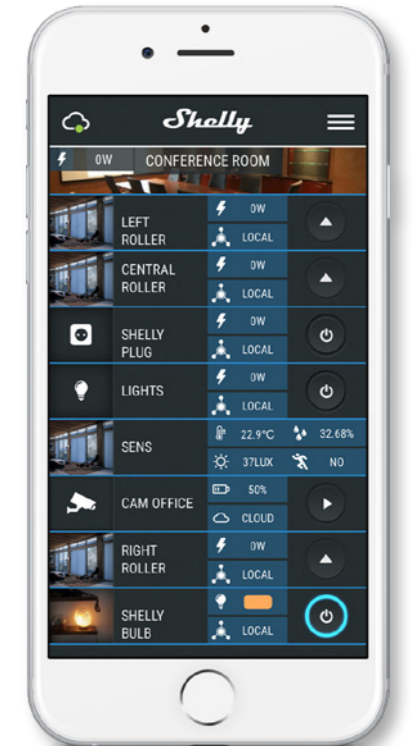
Shelly

0W CONFERENCE ROOM

LEFT ROLLER
0W
LOCAL

CENTRAL ROLLER
0W
LOCAL

SHELLY PLUG
0W
LOCAL

LIGHTS
0W
LOCAL

SENS
22.9°C
32.68%
37LUX
NO

CAM OFFICE
50%
CLOUD

RIGHT ROLLER
0W
LOCAL

SHELLY BULB
LOCAL